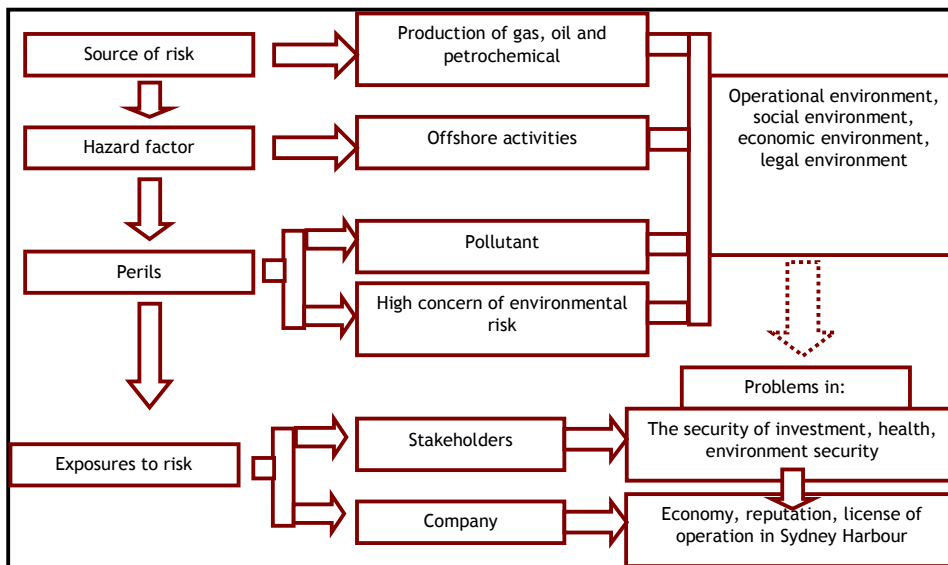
Source of risk

Production of gas, oil and petrochemical

Hazard factor

Offshore activities

Operational environment, social environment, economic environment, legal environment

Perils

Pollutant

High concern of environmental risk

Problems in:

Exposures to risk

Stakeholders

The security of investment, health, environment security

Company

Economy, reputation, license of operation in Sydney Harbour